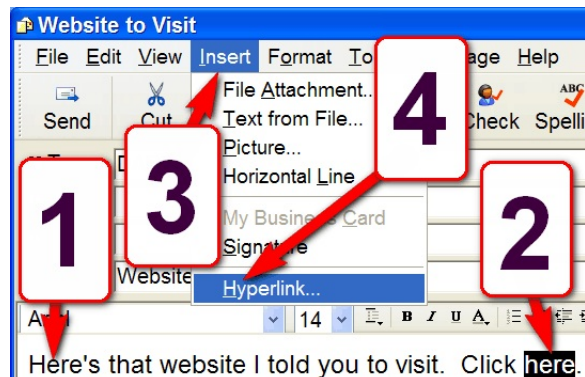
Website to Visit

File Edit View Insert Format To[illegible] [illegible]age Help

Send Cut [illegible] Check Spelli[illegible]

File Attachment...
Text from File...
Picture...
Horizontal Line
My Busine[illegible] Card
Signa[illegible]
Hyperlink...

1

2

3

4

Website

Ar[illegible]

14

B I U A

Here's that website I told you to visit. Click here.